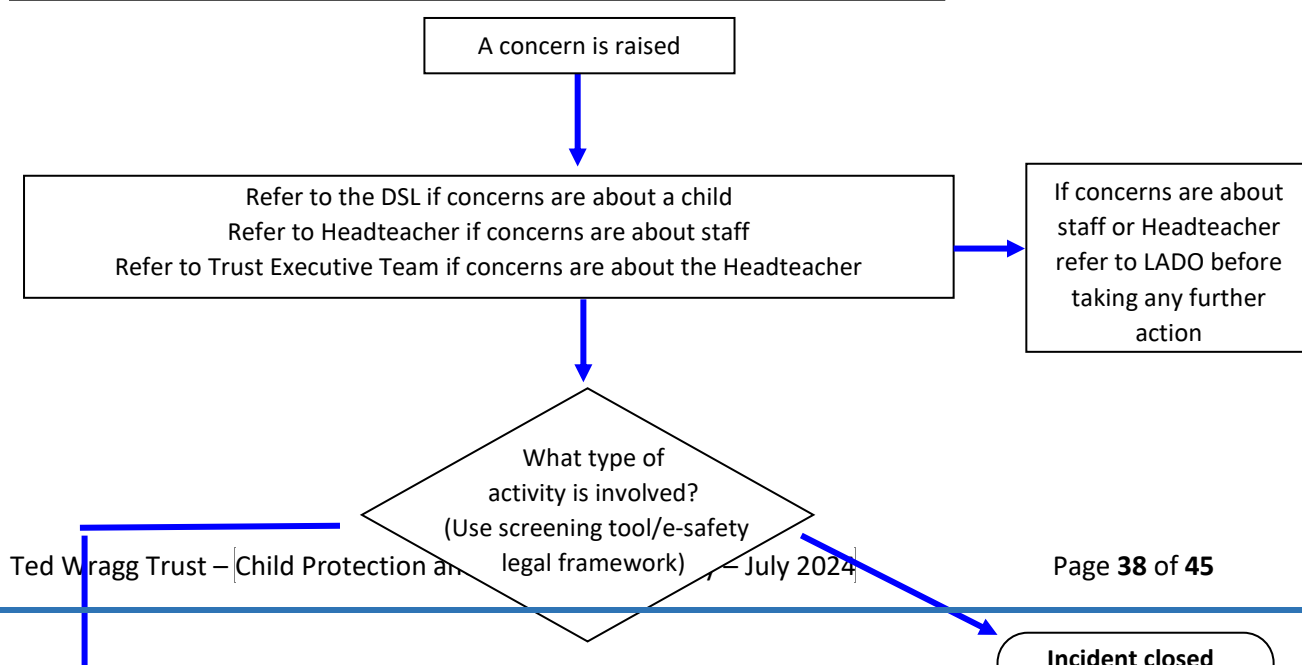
A concern is raised

Refer to the DSL if concerns are about a child
Refer to Headteacher if concerns are about staff
Refer to Trust Executive Team if concerns are about the Headteacher

If concerns are about staff or Headteacher refer to LADO before taking any further action

What type of activity is involved? (Use screening tool/e-safety legal framework)

Ted Wragg Trust – Child Protection an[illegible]y – July 2024

Page **38** of **45**

**Incident closed**